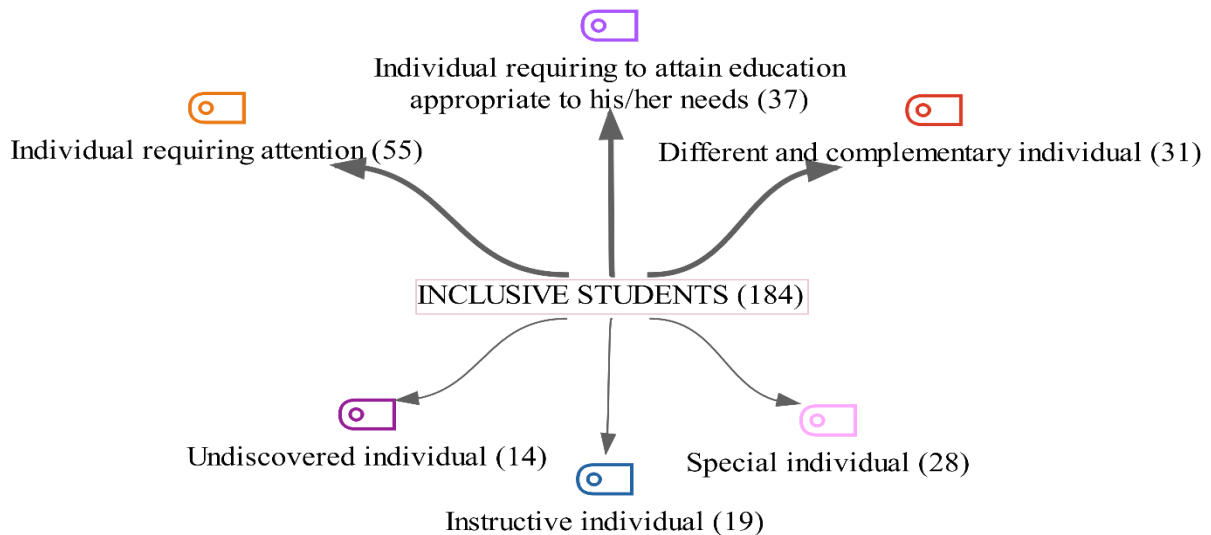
Individual requiring to attain education appropriate to his/her needs (37)

Individual requiring attention (55)

Different and complementary individual (31)

INCLUSIVE STUDENTS (184)

Undiscovered individual (14)

Special individual (28)

Instructive individual (19)